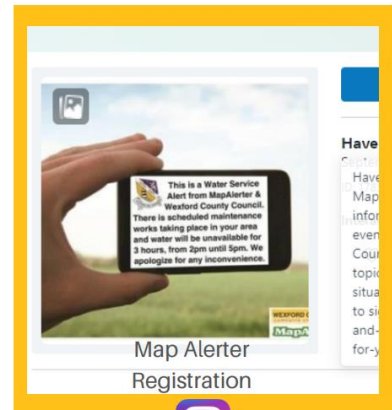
This is a Water Service Alert from MapAlerter & Wexford County Council. There is scheduled maintenance works taking place in your area and water will be unavailable for 3 hours, from 2pm until 5pm. We apologize for any inconvenience.

WEXFORD C

MapA

Map Alerter Registration

Have

Have
Map
infor
even
Cour
topic
situa
to si
and-
for-y